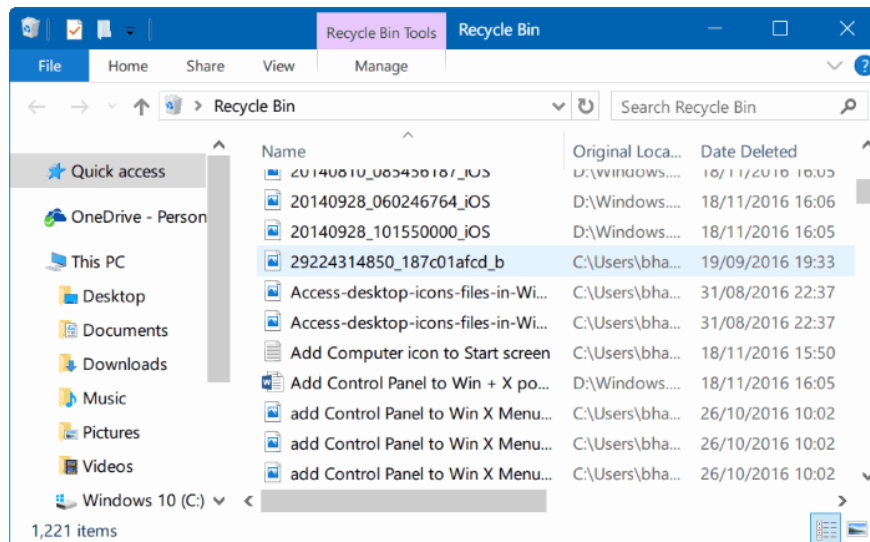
Recycle Bin Tools Recycle Bin

File Home Share View Manage

Recycle Bin

Search Recycle Bin

Quick access
OneDrive - Person
This PC
Desktop
Documents
Downloads
Music
Pictures
Videos
Windows 10 (C:)

| Name | Original Loca... | Date Deleted |
|---|---|---|
| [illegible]_iOS | D:\Windows... | 18/11/2016 16:05 |
| 20140928_060246764_iOS | D:\Windows... | 18/11/2016 16:06 |
| 20140928_101550000_iOS | D:\Windows... | 18/11/2016 16:05 |
| 29224314850_187c01afcd_b | C:\Users\bha... | 19/09/2016 19:33 |
| Access-desktop-icons-files-in-Wi... | C:\Users\bha... | 31/08/2016 22:37 |
| Access-desktop-icons-files-in-Wi... | C:\Users\bha... | 31/08/2016 22:37 |
| Add Computer icon to Start screen | C:\Users\bha... | 18/11/2016 15:50 |
| Add Control Panel to Win + X po... | D:\Windows... | 18/11/2016 16:05 |
| add Control Panel to Win X Menu... | C:\Users\bha... | 26/10/2016 10:02 |
| add Control Panel to Win X Menu... | C:\Users\bha... | 26/10/2016 10:02 |
| add Control Panel to Win X Menu... | C:\Users\bha... | 26/10/2016 10:02 |

1,221 items